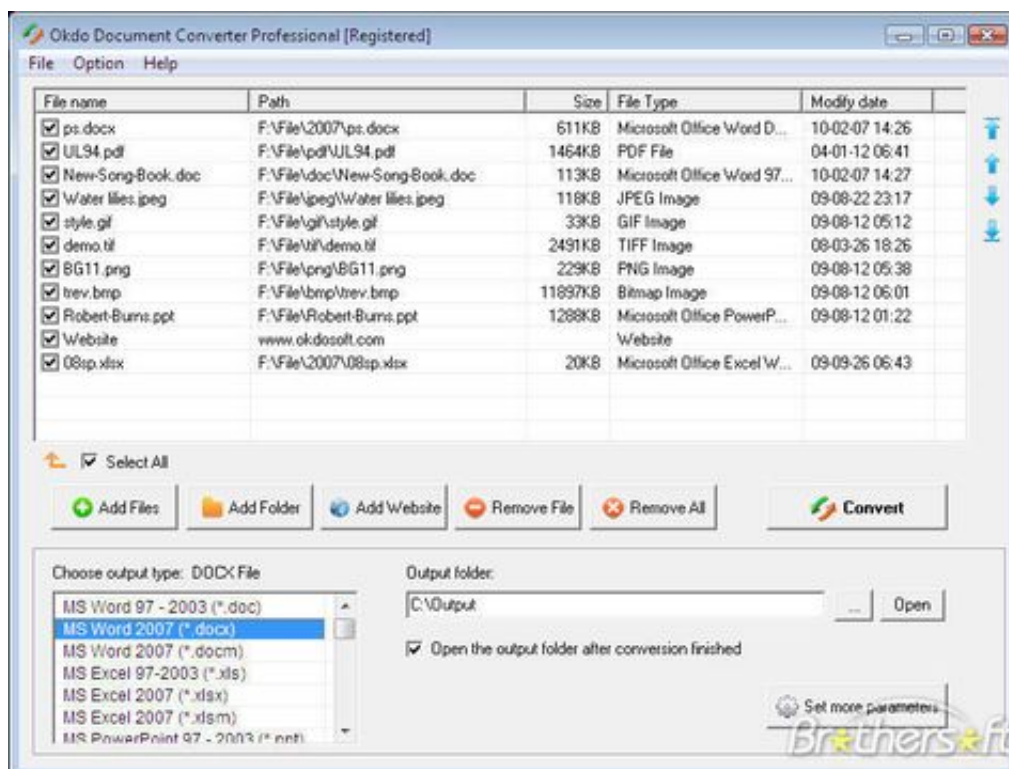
Okdo Document Converter Professional [Registered]

File Option Help

| File name | Path | Size | File Type | Modify date |
|---|---|---|---|---|
| ps.docx | F:\File\2007\ps.docx | 611KB | Microsoft Office Word D... | 10-02-07 14:26 |
| UL94.pdf | F:\File\pdf\UL94.pdf | 1464KB | PDF File | 04-01-12 06:41 |
| New-Song-Book.doc | F:\File\doc\New-Song-Book.doc | 113KB | Microsoft Office Word 97... | 10-02-07 14:27 |
| Water lilies.jpeg | F:\File\jpeg\Water lilies.jpeg | 118KB | JPEG Image | 09-08-22 23:17 |
| style.gif | F:\File\gif\style.gif | 33KB | GIF Image | 09-08-12 05:12 |
| demo.tif | F:\File\tif\demo.tif | 2491KB | TIFF Image | 08-03-26 18:26 |
| BG11.png | F:\File\png\BG11.png | 229KB | PNG Image | 09-08-12 05:38 |
| trev.bmp | F:\File\bmp\trev.bmp | 11897KB | Bitmap Image | 09-08-12 06:01 |
| Robert-Burns.ppt | F:\File\Robert-Burns.ppt | 1288KB | Microsoft Office PowerP... | 09-08-12 01:22 |
| Website | www.okdosoft.com | | Website | |
| 08sp.xlsx | F:\File\2007\08sp.xlsx | 20KB | Microsoft Office Excel W... | 09-09-26 06:43 |

Select All

Add Files Add Folder Add Website Remove File Remove All Convert

Choose output type: DOCX File

MS Word 97 - 2003 (*.doc)
MS Word 2007 (*.docx)
MS Word 2007 (*.docm)
MS Excel 97-2003 (*.xls)
MS Excel 2007 (*.xlsx)
MS Excel 2007 (*.xlsm)
MS PowerPoint 97 - 2003 (*.ppt)

Output folder:
C:\Output
... Open

Open the output folder after conversion finished

Set more parameters

Brothersoft